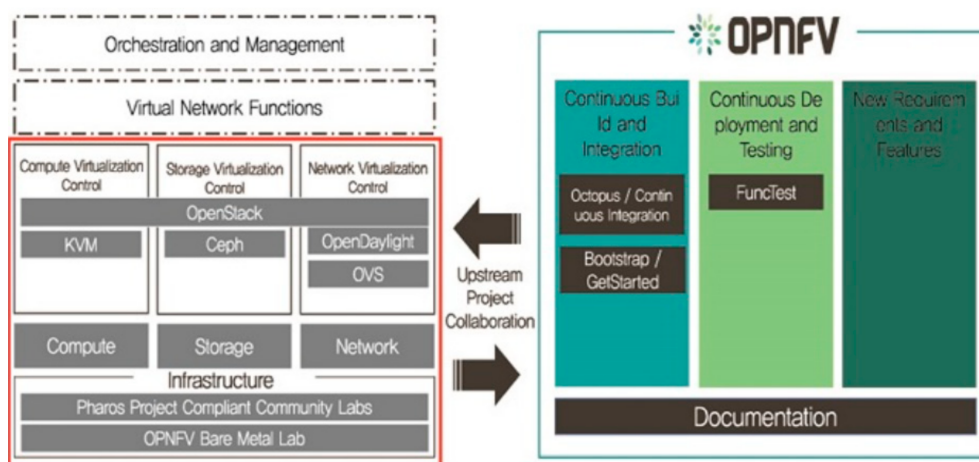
Orchestration and Management

Virtual Network Functions

Compute Virtualization Control

Storage Virtualization Control

Network Virtualization Control

OpenStack

KVM

Ceph

OpenDaylight

OVS

Compute

Storage

Network

Infrastructure

Pharos Project Compliant Community Labs

OPNFV Bare Metal Lab

Upstream Project Collaboration

OPNFV

Continuous Bui ld and Integration

Octopus / Contin uous Integration

Bootstrap / GetStarted

Continuous De ployment and Testing

FuncTest

New Requirem ents and Features

Documentation